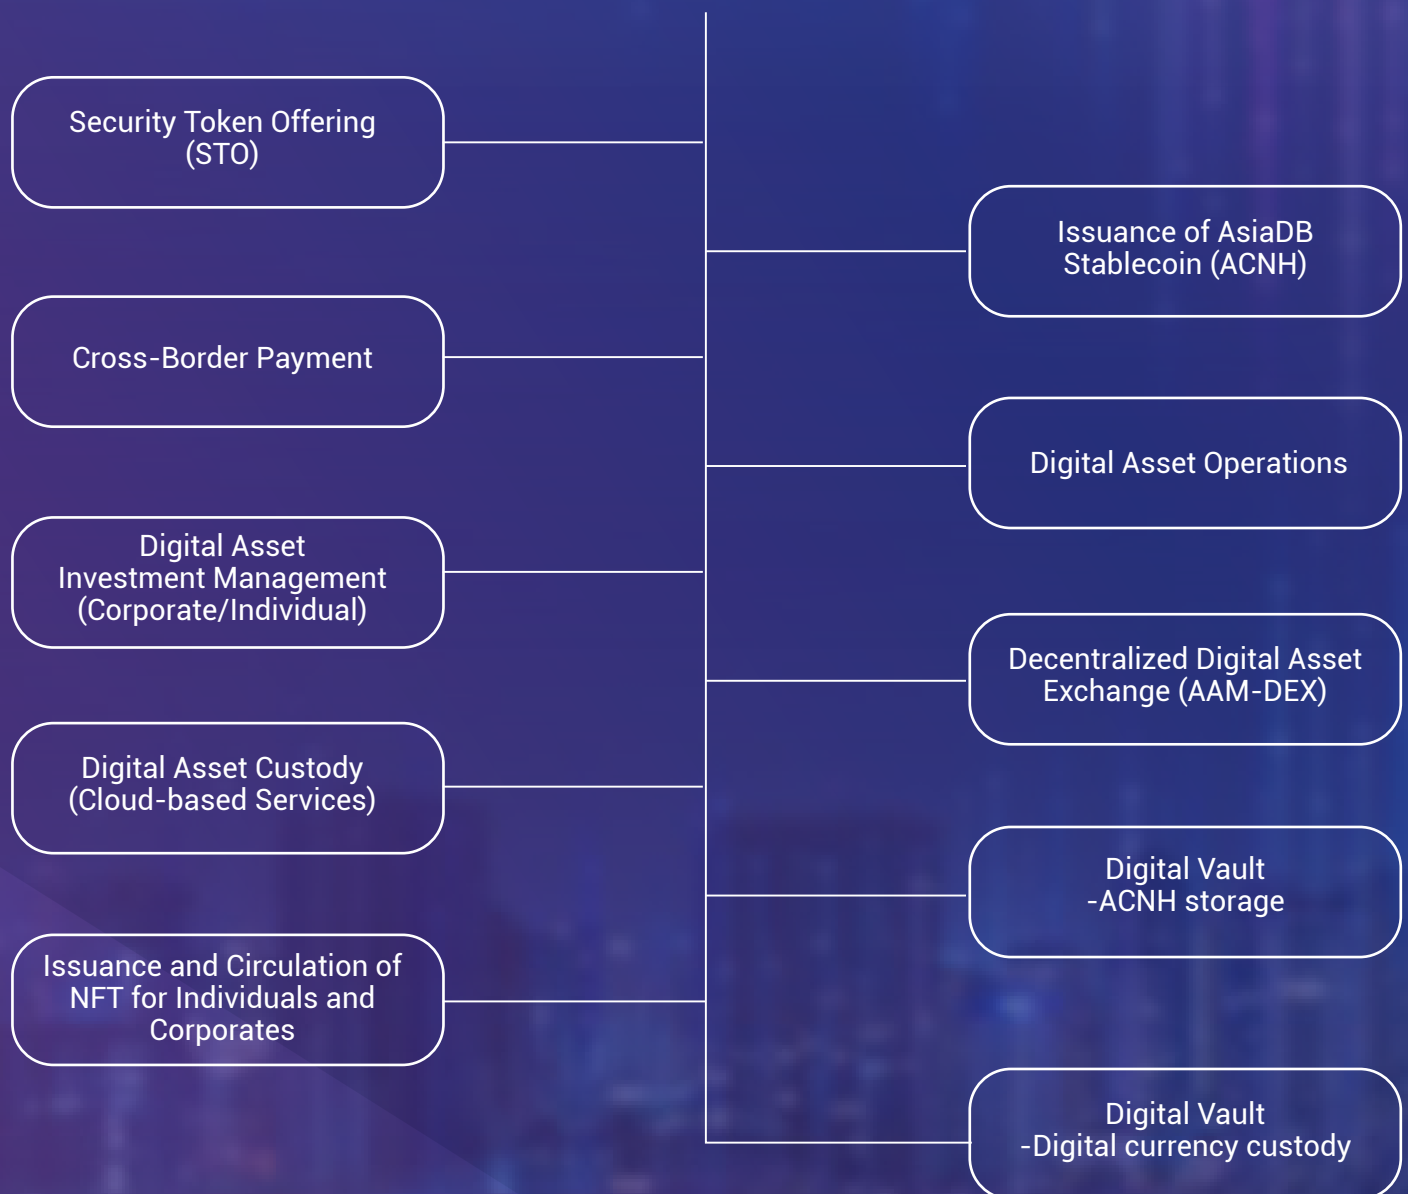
Security Token Offering (STO)

Issuance of AsiaDB Stablecoin (ACNH)

Cross-Border Payment

Digital Asset Operations

Digital Asset Investment Management (Corporate/Individual)

Decentralized Digital Asset Exchange (AAM-DEX)

Digital Asset Custody (Cloud-based Services)

Digital Vault -ACNH storage

Issuance and Circulation of NFT for Individuals and Corporates

Digital Vault -Digital currency custody